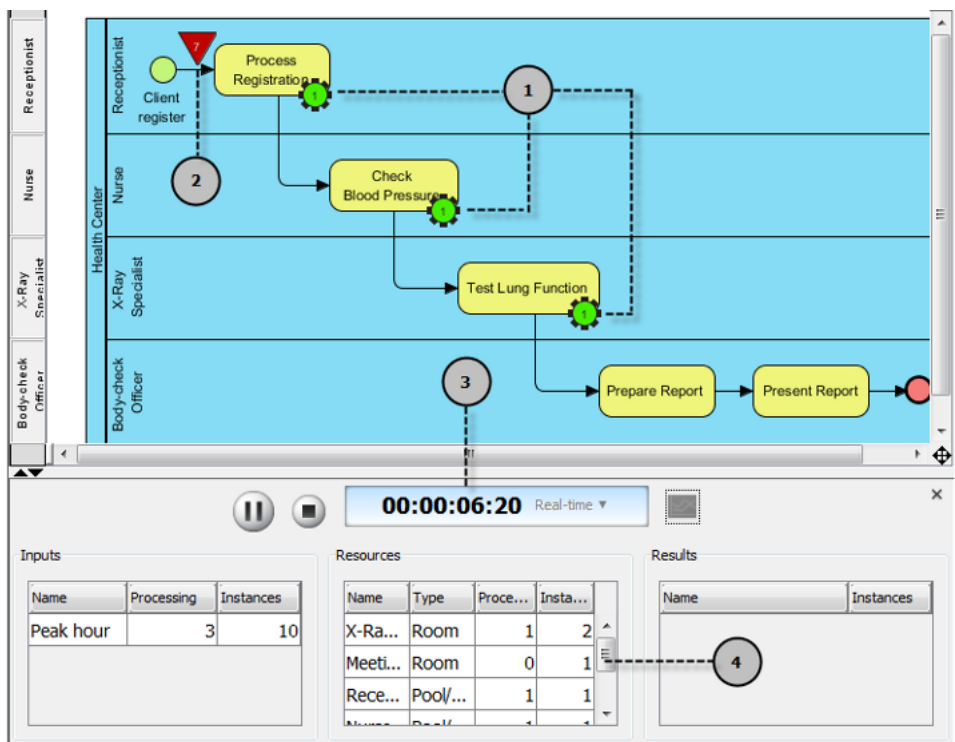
Receptionist

Nurse

X-Ray Specialist

Body-check Officer

Health Center

Receptionist

Nurse

X-Ray Specialist

Body-check Officer

7

Client register

Process Registration

1

1

2

Check Blood Pressure

1

Test Lung Function

1

3

Prepare Report

Present Report

00:00:06:20 Real-time ▾

Inputs

| Name | Processing | Instances |
|---|---|---|
| Peak hour | 3 | 10 |

Resources

| Name | Type | Proce... | Insta... |
|---|---|---|---|
| X-Ra... | Room | 1 | 2 |
| Meeti... | Room | 0 | 1 |
| Rece... | Pool/... | 1 | 1 |
| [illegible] | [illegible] | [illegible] | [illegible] |

Results

| Name | Instances |
|---|---|

4